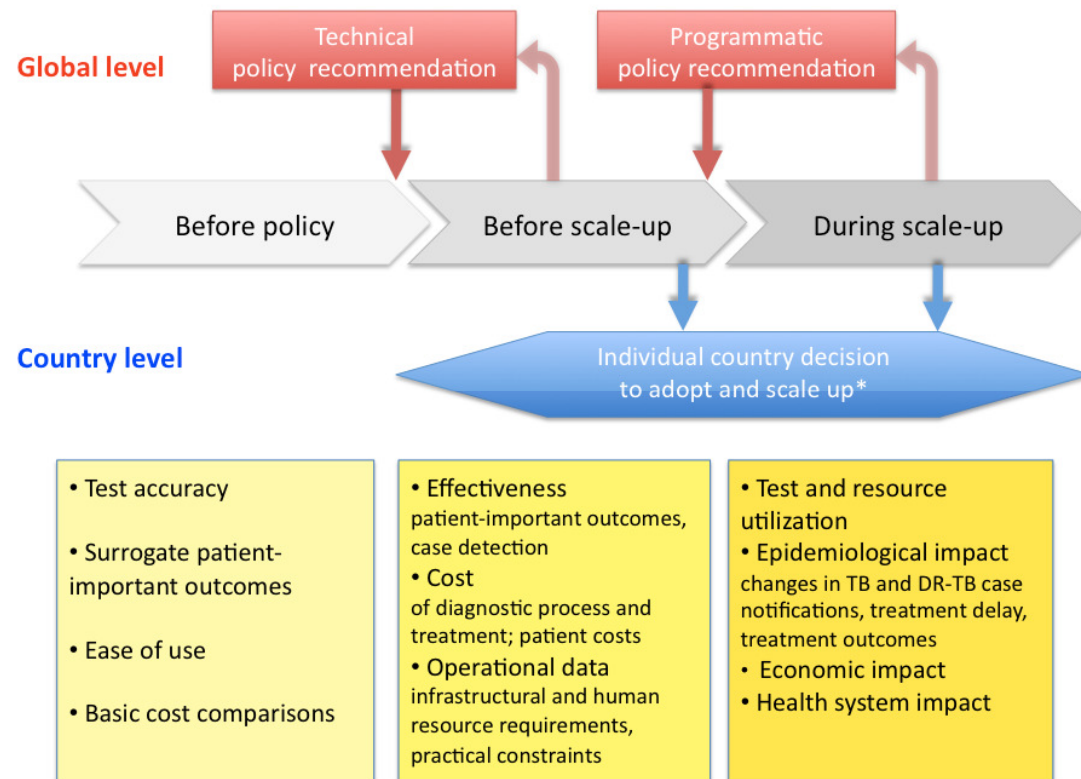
Global level

Technical policy recommendation

Programmatic policy recommendation

Before policy

Before scale-up

During scale-up

Country level

Individual country decision to adopt and scale up*

• Test accuracy

• Surrogate patient-important outcomes

• Ease of use

• Basic cost comparisons

• Effectiveness
patient-important outcomes, case detection
• Cost
of diagnostic process and treatment; patient costs
• Operational data
infrastructural and human resource requirements, practical constraints

• Test and resource utilization
• Epidemiological impact
changes in TB and DR-TB case notifications, treatment delay, treatment outcomes
• Economic impact
• Health system impact